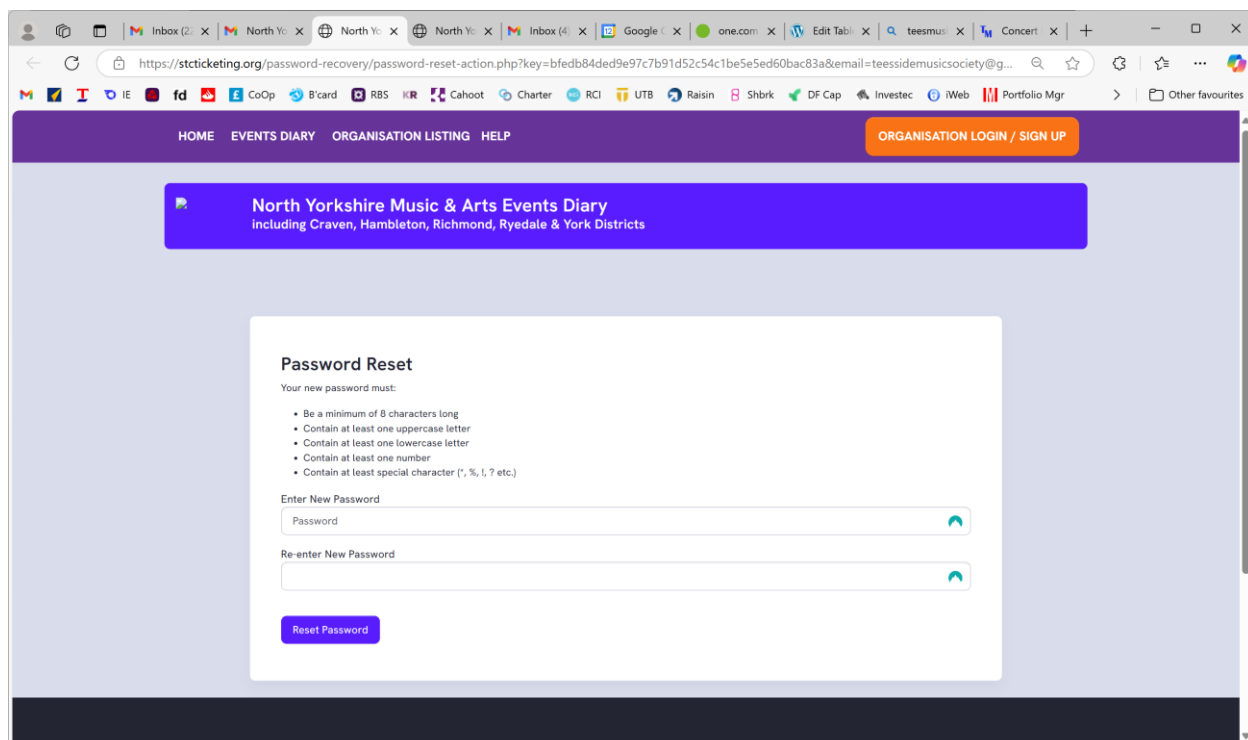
Inbox (2 | North Yo | North Yo | North Yo | Inbox (4 | Google C | one.com | Edit Tabl | teesmus | Concert

https://stcticketing.org/password-recovery/password-reset-action.php?key=bfedb84ded9e97c7b91d52c54c1be5e5ed60bac83a&email=teessidemusicsociety@g...

IE fd CoOp B'card RBS KR Cahoot Charter RCI UTB Raisin Shbrk DF Cap Investec iWeb Portfolio Mgr Other favourites

HOME EVENTS DIARY ORGANISATION LISTING HELP

ORGANISATION LOGIN / SIGN UP

North Yorkshire Music & Arts Events Diary
including Craven, Hambleton, Richmond, Ryedale & York Districts

Password Reset

Your new password must:

- Be a minimum of 8 characters long
- Contain at least one uppercase letter
- Contain at least one lowercase letter
- Contain at least one number
- Contain at least special character (*, %, !, ? etc.)

Enter New Password

Password

Re-enter New Password

Reset Password